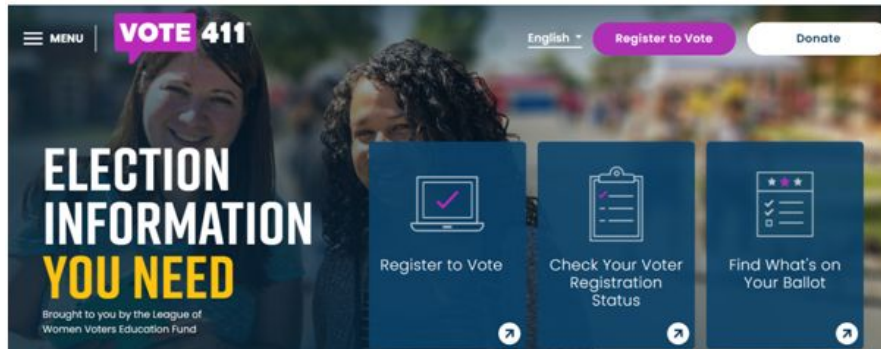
MENU VOTE 411™ English Register to Vote Donate

ELECTION INFORMATION YOU NEED

Brought to you by the League of Women Voters Education Fund

Register to Vote

Check Your Voter Registration Status

Find What's on Your Ballot